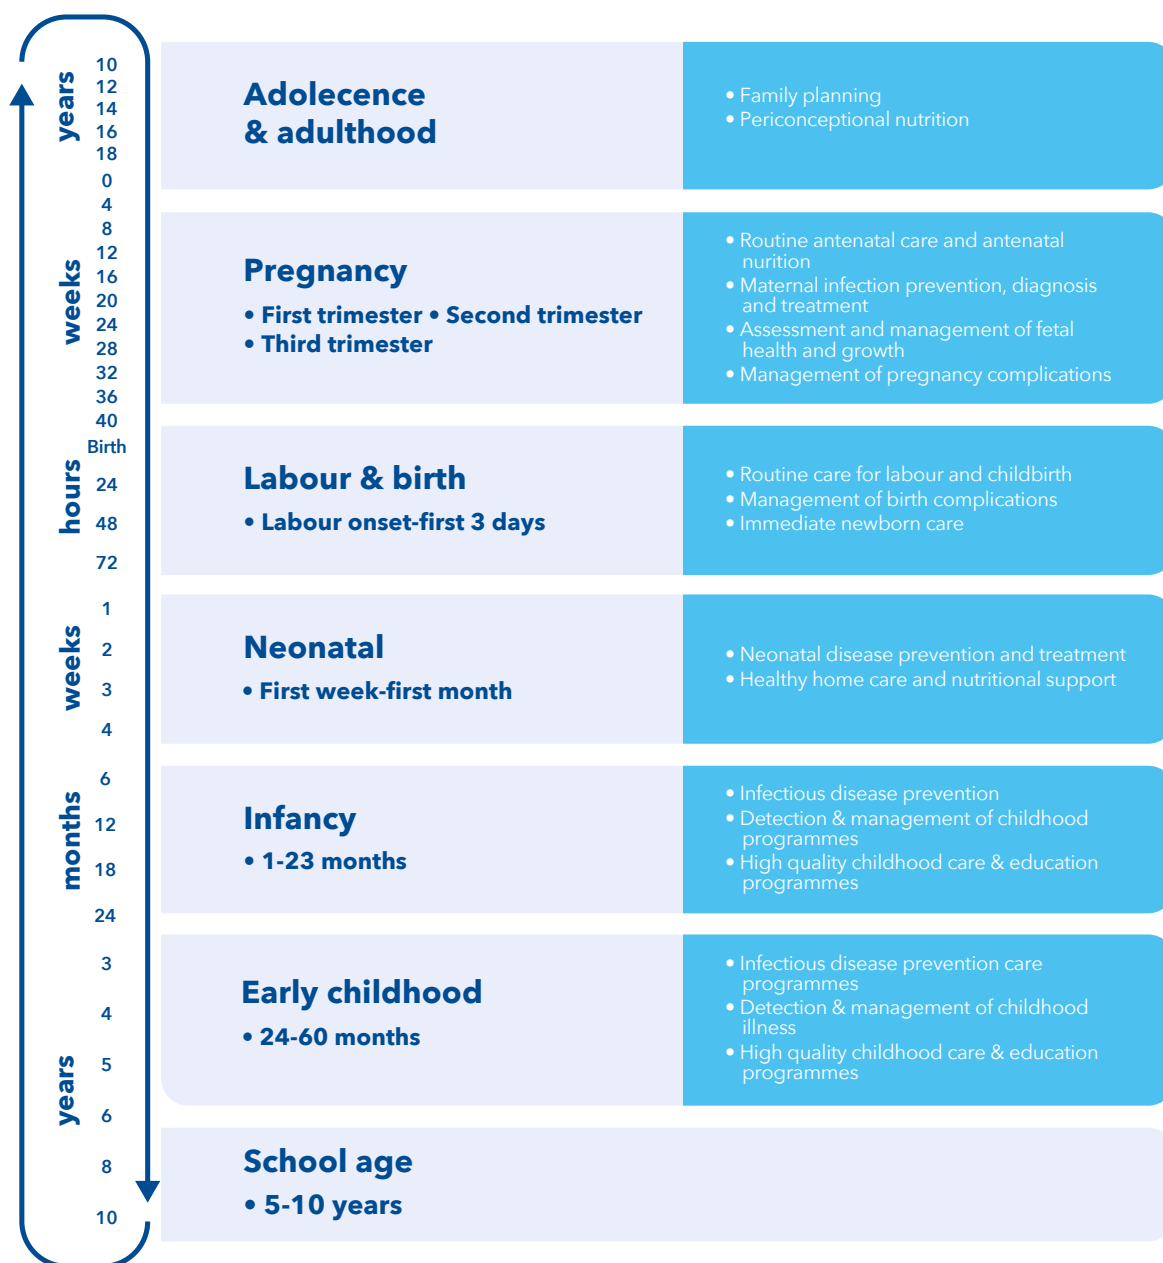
years
10
12
14
16
18

weeks
0
4
8
12
16
20
24
28
32
36
40
Birth

hours
24
48
72

weeks
1
2
3
4

months
6
12
18
24

years
3
4
5
6
8
10

Adolecence & adulthood

• Family planning
• Periconceptional nutrition

Pregnancy

• First trimester • Second trimester
• Third trimester

• Routine antenatal care and antenatal nutrition
• Maternal infection prevention, diagnosis and treatment
• Assessment and management of fetal health and growth
• Management of pregnancy complications

Labour & birth

• Labour onset-first 3 days

• Routine care for labour and childbirth
• Management of birth complications
• Immediate newborn care

Neonatal

• First week-first month

• Neonatal disease prevention and treatment
• Healthy home care and nutritional support

Infancy

• 1-23 months

• Infectious disease prevention
• Detection & management of childhood programmes
• High quality childhood care & education programmes

Early childhood

• 24-60 months

• Infectious disease prevention care programmes
• Detection & management of childhood illness
• High quality childhood care & education programmes

School age

• 5-10 years